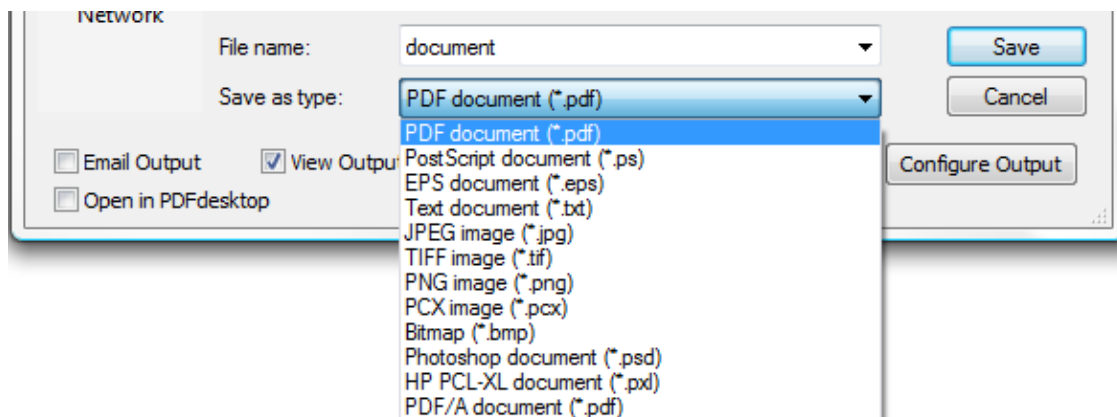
Network

File name: document

Save as type: PDF document (*.pdf)

Save

Cancel

Email Output

View Outpu

Open in PDFdesktop

Configure Output

PDF document (*.pdf)
PostScript document (*.ps)
EPS document (*.eps)
Text document (*.txt)
JPEG image (*.jpg)
TIFF image (*.tif)
PNG image (*.png)
PCX image (*.pcx)
Bitmap (*.bmp)
Photoshop document (*.psd)
HP PCL-XL document (*.pxl)
PDF/A document (*.pdf)